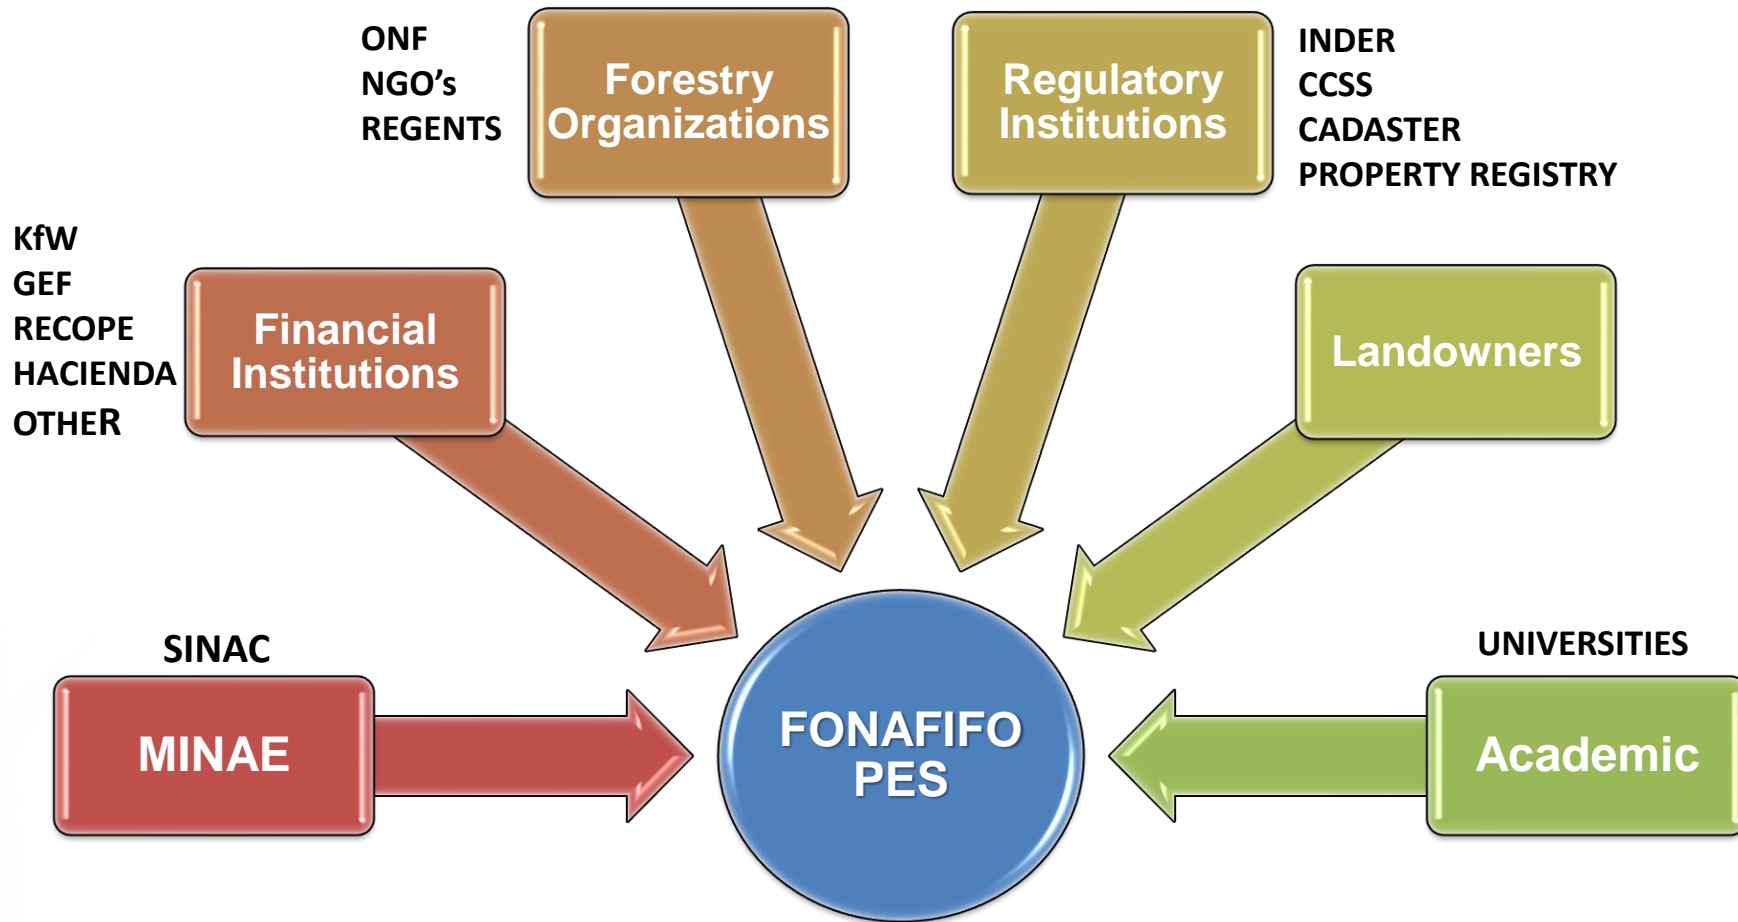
ONF
NGO's
REGENTS

Forestry Organizations

Regulatory Institutions

INDER
CCSS
CADASTER
PROPERTY REGISTRY

KfW
GEF
RECOPE
HACIENDA
OTHER

Financial Institutions

Landowners

SINAC

MINAE

FONAFIFO PES

UNIVERSITIES

Academic